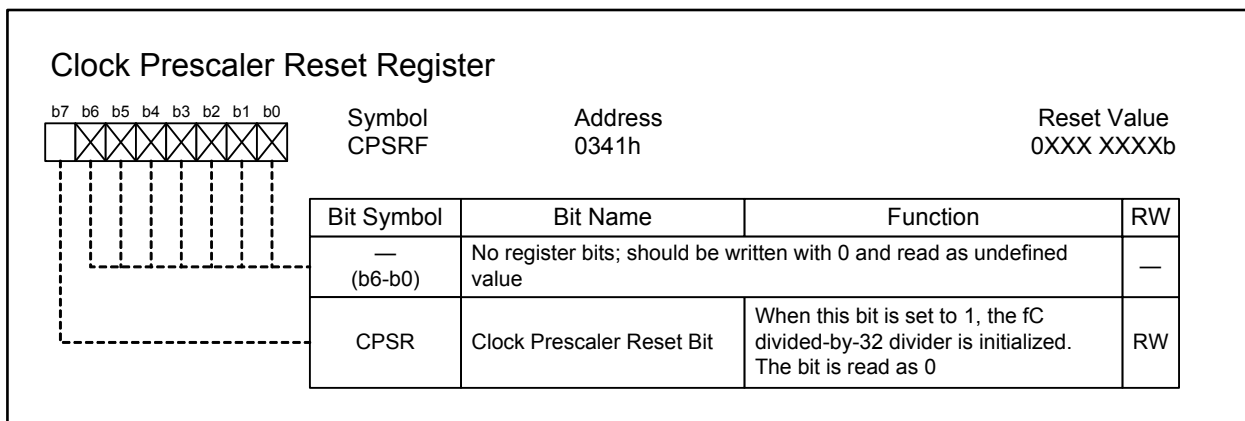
Clock Prescaler Reset Register

b7 b6 b5 b4 b3 b2 b1 b0

Symbol
CPSRF

Address
0341h

Reset Value
0XXX XXXXb

| Bit Symbol | Bit Name | Function | RW |
|---|---|---|---|
| — (b6-b0) | No register bits; should be written with 0 and read as undefined value | | — |
| CPSR | Clock Prescaler Reset Bit | When this bit is set to 1, the fC divided-by-32 divider is initialized. The bit is read as 0 | RW |